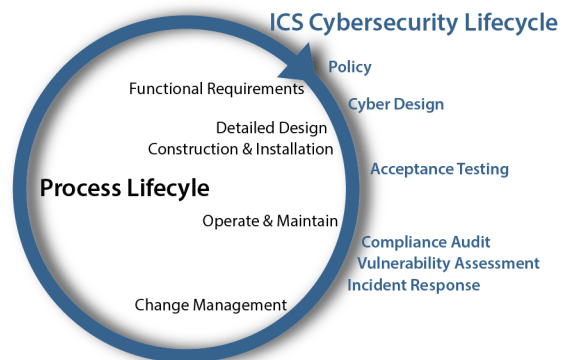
ICS Cybersecurity Lifecycle

Policy

Cyber Design

Acceptance Testing

Compliance Audit

Vulnerability Assessment

Incident Response

Functional Requirements

Detailed Design

Construction & Installation

Process Lifecyle

Operate & Maintain

Change Management